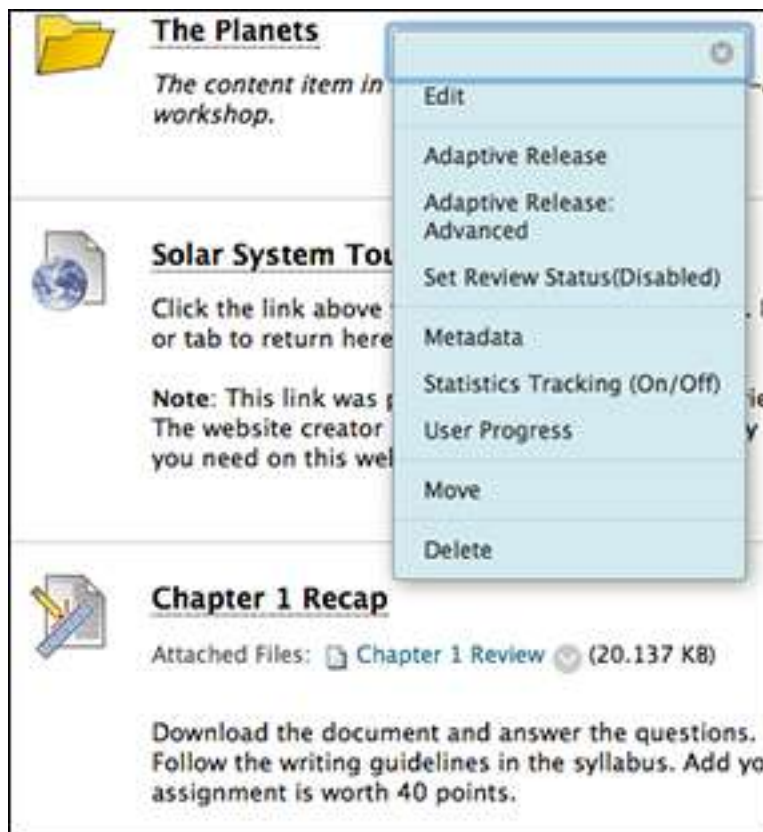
The Planets

The content item in workshop.

Solar System Tou

Click the link above or tab to return here

Note: This link was The website creator you need on this wel

Edit

Adaptive Release

Adaptive Release: Advanced

Set Review Status(Disabled)

Metadata

Statistics Tracking (On/Off)

User Progress

Move

Delete

Chapter 1 Recap

Attached Files: Chapter 1 Review (20.137 KB)

Download the document and answer the questions. Follow the writing guidelines in the syllabus. Add yo assignment is worth 40 points.